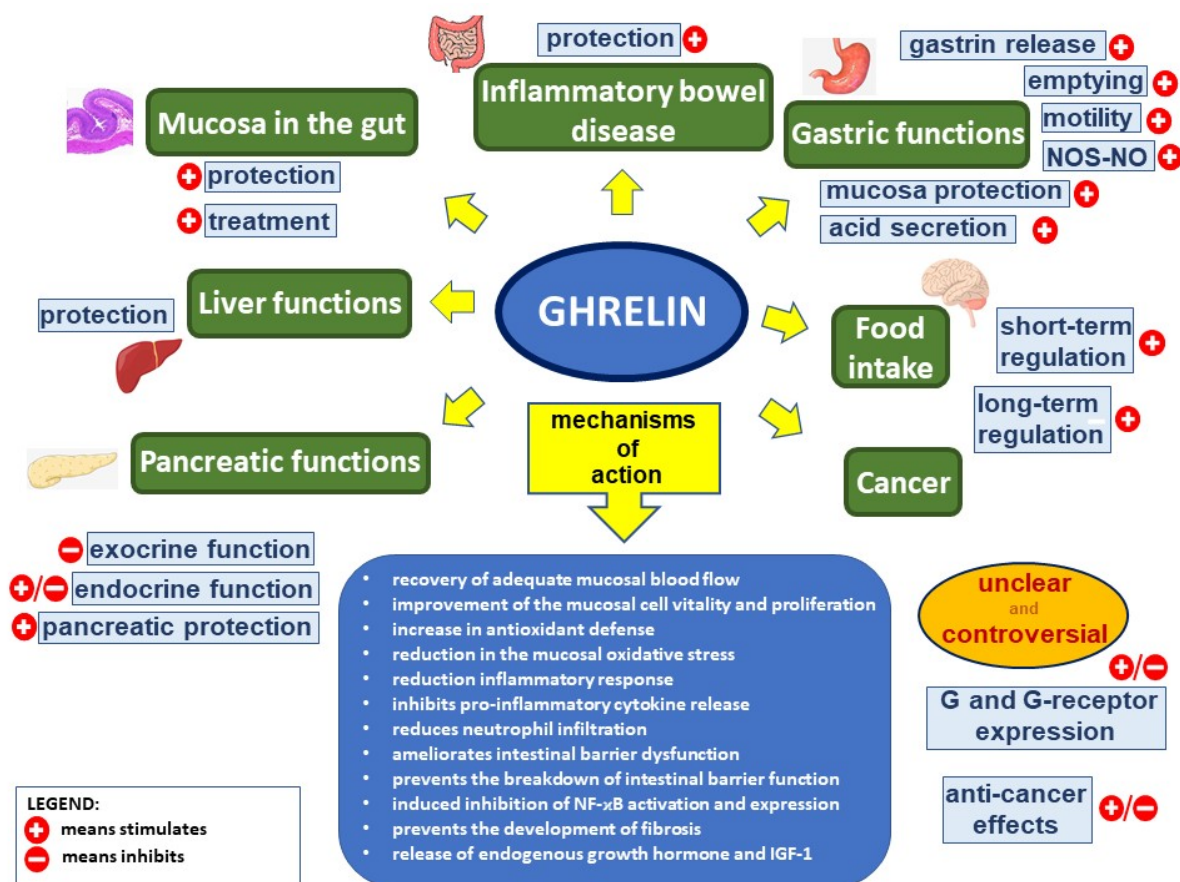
protection

Inflammatory bowel disease

gastrin release
emptying
motility
NOS-NO

Gastric functions

mucosa protection
acid secretion

Mucosa in the gut

protection
treatment

protection

Liver functions

GHRELIN

Food intake

short-term regulation

long-term regulation

Cancer

mechanisms of action

Pancreatic functions

exocrine function
endocrine function
pancreatic protection

- recovery of adequate mucosal blood flow
- improvement of the mucosal cell vitality and proliferation
- increase in antioxidant defense
- reduction in the mucosal oxidative stress
- reduction inflammatory response
- inhibits pro-inflammatory cytokine release
- reduces neutrophil infiltration
- ameliorates intestinal barrier dysfunction
- prevents the breakdown of intestinal barrier function
- induced inhibition of NF-κB activation and expression
- prevents the development of fibrosis
- release of endogenous growth hormone and IGF-1

unclear and controversial

G and G-receptor expression

anti-cancer effects

LEGEND:
means stimulates
means inhibits